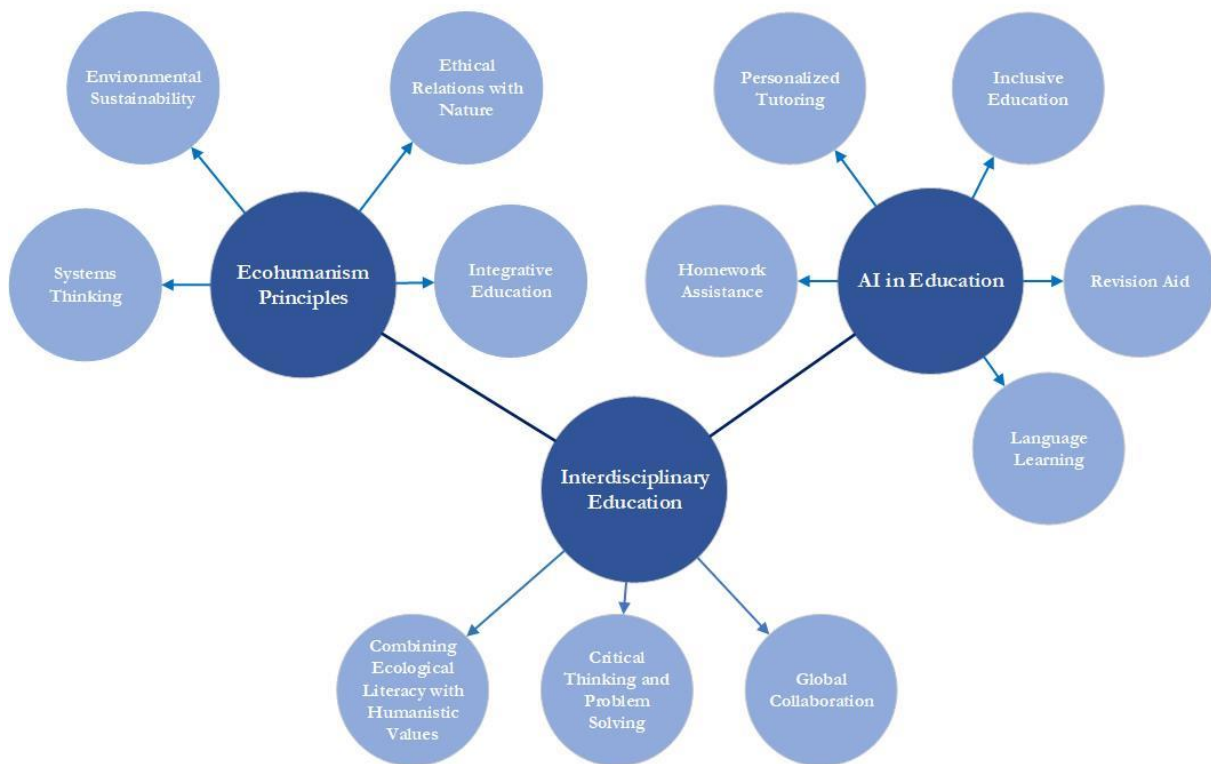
Environmental Sustainability

Ethical Relations with Nature

Personalized Tutoring

Inclusive Education

Systems Thinking

Ecohumanism Principles

Integrative Education

Homework Assistance

AI in Education

Revision Aid

Language Learning

Interdisciplinary Education

Combining Ecological Literacy with Humanistic Values

Critical Thinking and Problem Solving

Global Collaboration